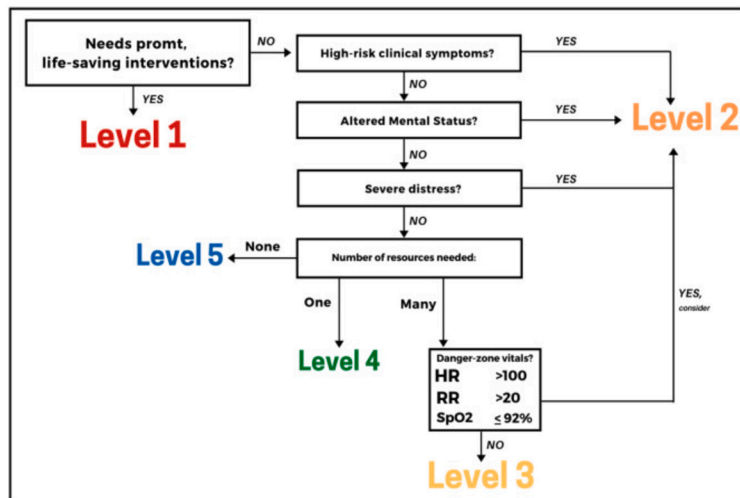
Needs promt, life-saving interventions?

NO

High-risk clinical symptoms?

YES

YES

Level 1

NO

Altered Mental Status?

YES

Level 2

NO

Severe distress?

YES

NO

Level 5

None

Number of resources needed:

One

Many

YES, consider

Level 4

Danger-zone vitals?

| | |
|---|---|
| HR | >100 |
| RR | >20 |
| SpO2 | $\leq$ 92% |

NO

Level 3